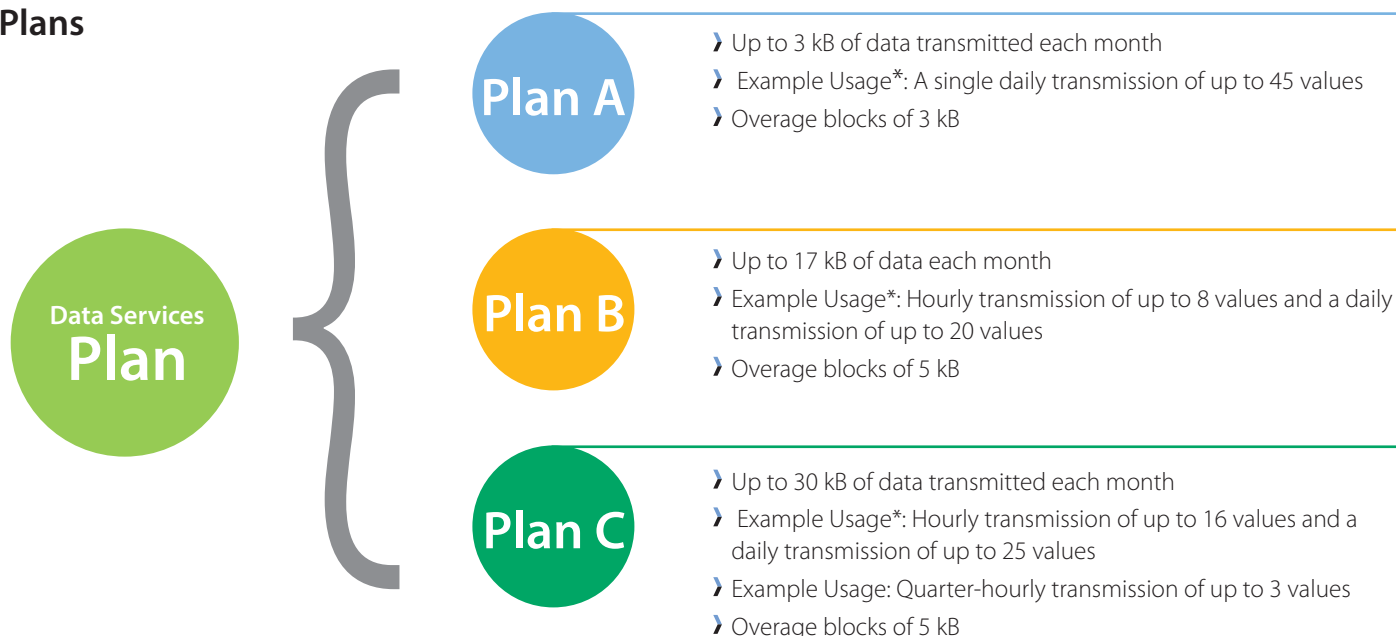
Plans

Data Services
Plan

Plan A

› Up to 3 kB of data transmitted each month

› Example Usage*: A single daily transmission of up to 45 values

› Overage blocks of 3 kB

Plan B

› Up to 17 kB of data each month

› Example Usage*: Hourly transmission of up to 8 values and a daily transmission of up to 20 values

› Overage blocks of 5 kB

Plan C

› Up to 30 kB of data transmitted each month

› Example Usage*: Hourly transmission of up to 16 values and a daily transmission of up to 25 values

› Example Usage: Quarter-hourly transmission of up to 3 values

› Overage blocks of 5 kB